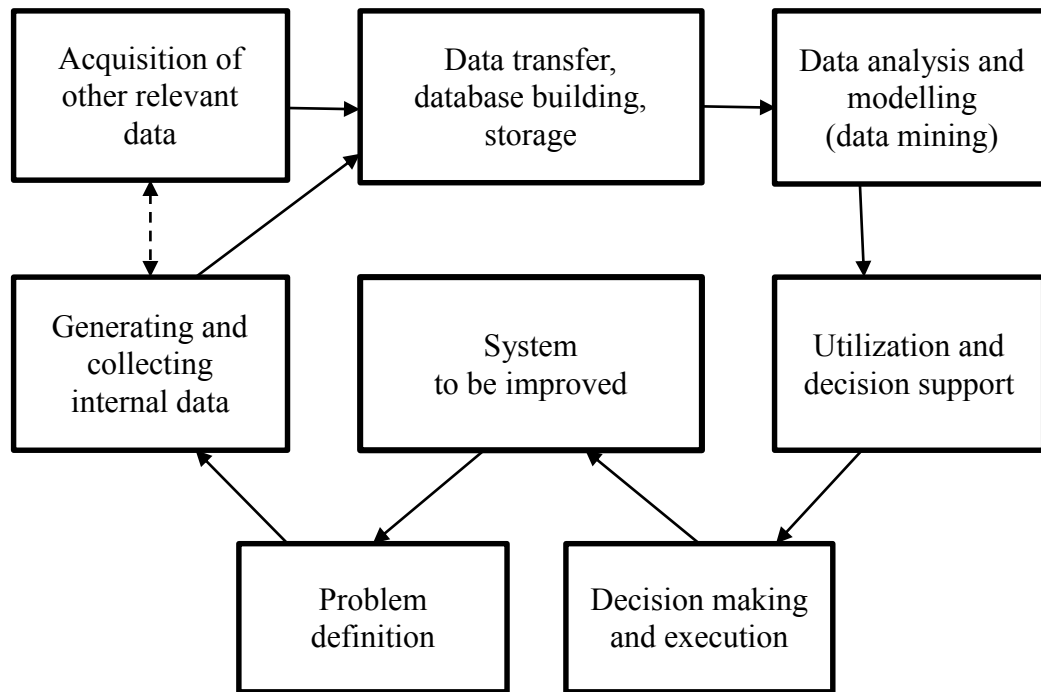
Acquisition of other relevant data

Data transfer, database building, storage

Data analysis and modelling (data mining)

Generating and collecting internal data

System to be improved

Utilization and decision support

Problem definition

Decision making and execution